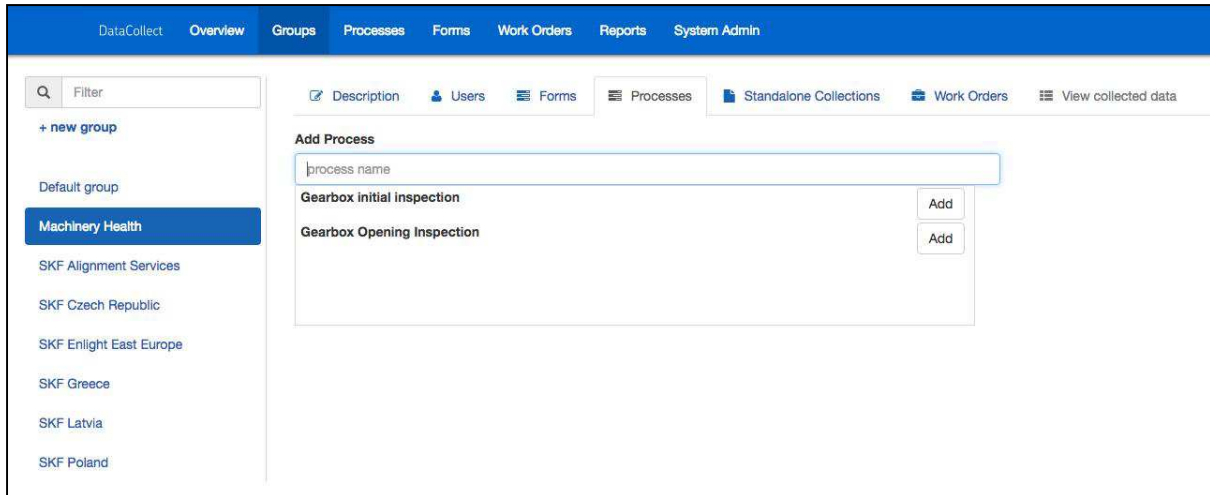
DataCollect Overview Groups Processes Forms Work Orders Reports System Admin

Filter

+ new group

Default group

Machinery Health

SKF Alignment Services

SKF Czech Republic

SKF Enlight East Europe

SKF Greece

SKF Latvia

SKF Poland

Description Users Forms Processes Standalone Collections Work Orders View collected data

Add Process

process name

Gearbox initial inspection Add

Gearbox Opening Inspection Add